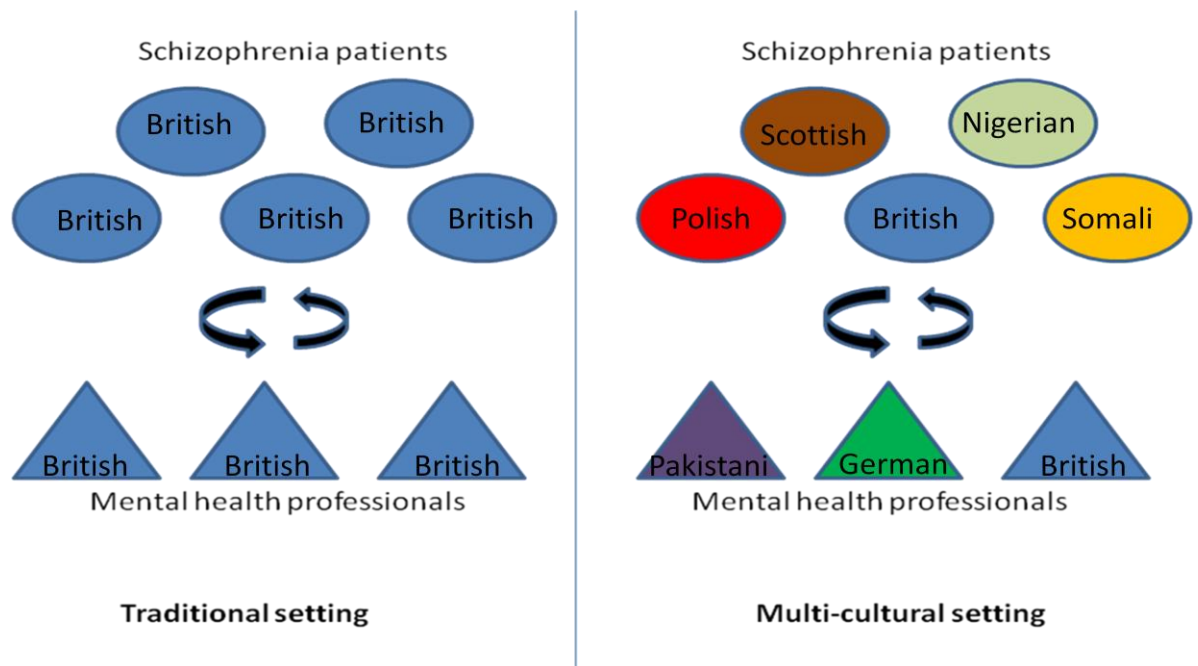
Schizophrenia patients

British British

British British British

British British British

Mental health professionals

**Traditional setting**

Schizophrenia patients

Scottish Nigerian

Polish British Somali

Pakistani German British

Mental health professionals

**Multi-cultural setting**